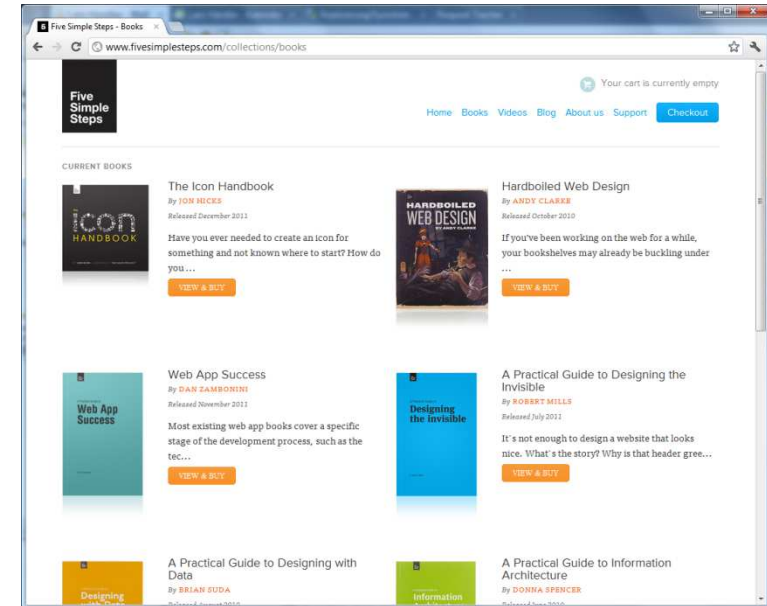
Five Simple Steps - Books

www.fivesimplesteps.com/collections/books

Five Simple Steps

Your cart is currently empty

Home Books Videos Blog About us Support Checkout

CURRENT BOOKS

icon HANDBOOK

The Icon Handbook

By JON HICKS

Released December 2011

Have you ever needed to create an icon for something and not known where to start? How do you…

VIEW & BUY

HARDBOILED WEB DESIGN BY ANDY CLARKE

Hardboiled Web Design

By ANDY CLARKE

Released October 2010

If you've been working on the web for a while, your bookshelves may already be buckling under …

VIEW & BUY

Web App Success

Web App Success

By DAN ZAMBONINI

Released November 2011

Most existing web app books cover a specific stage of the development process, such as the tec…

VIEW & BUY

Designing the invisible

A Practical Guide to Designing the Invisible

By ROBERT MILLS

Released July 2011

It´s not enough to design a website that looks nice. What´s the story? Why is that header gree…

VIEW & BUY

Designing with Data

A Practical Guide to Designing with Data

By BRIAN SUDA

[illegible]

Information

A Practical Guide to Information Architecture

By DONNA SPENCER

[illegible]